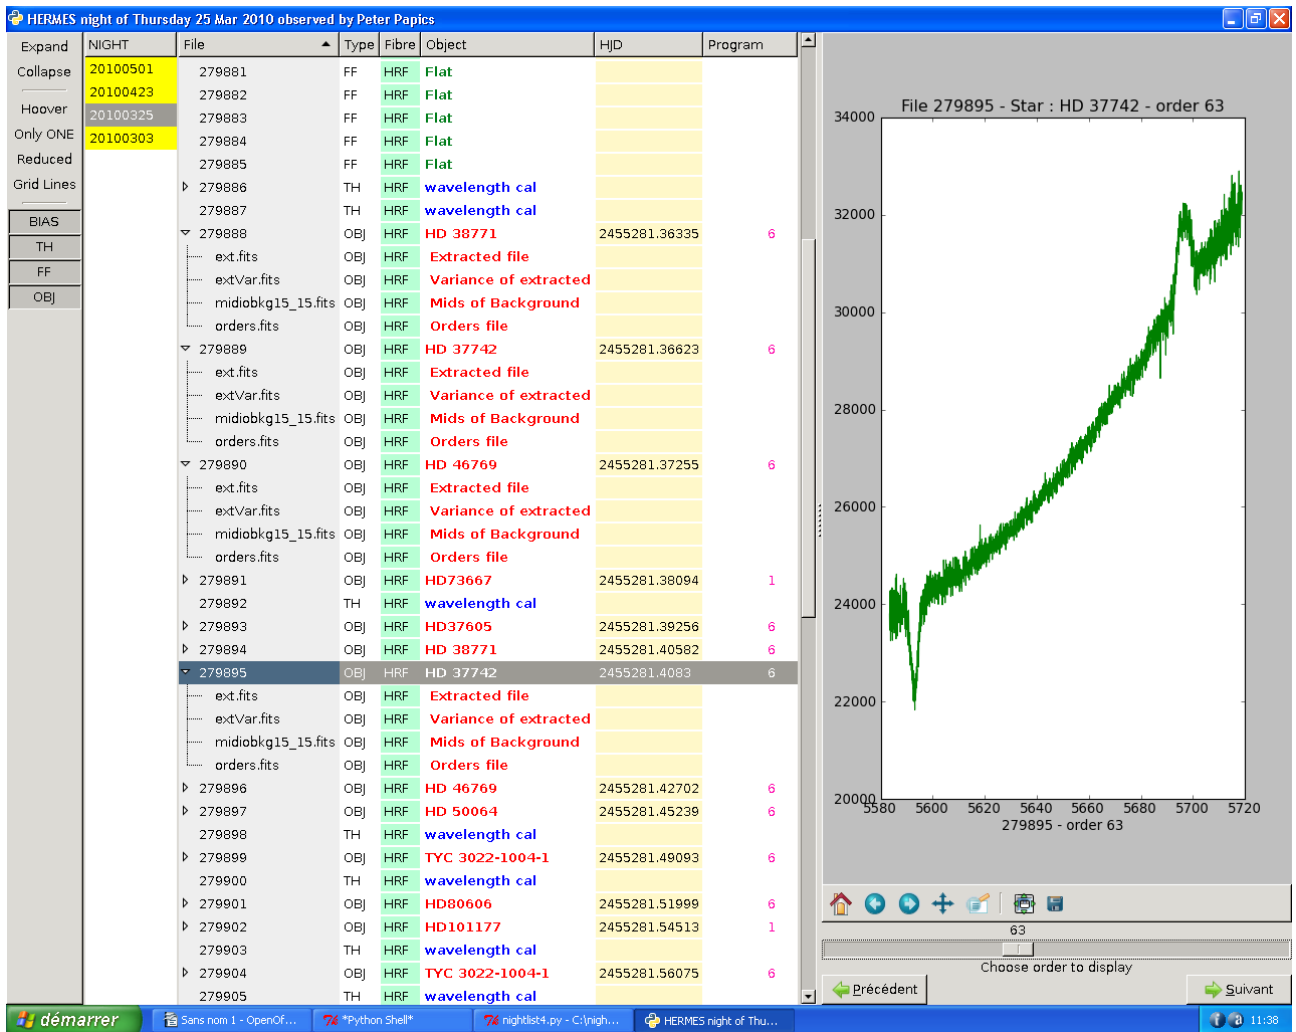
HERMES night of Thursday 25 Mar 2010 observed by Peter Papics

Expand
Collapse
Hoover
Only ONE
Reduced
Grid Lines
BIAS
TH
FF
OBJ

| NIGHT | File | Type | Fibre | Object | HJD | Program |
|---|---|---|---|---|---|---|
| 20100501 | 279881 | FF | HRF | Flat | | |
| 20100423 | 279882 | FF | HRF | Flat | | |
| 20100325 | 279883 | FF | HRF | Flat | | |
| 20100303 | 279884 | FF | HRF | Flat | | |
| | 279885 | FF | HRF | Flat | | |
| | 279886 | TH | HRF | wavelength cal | | |
| | 279887 | TH | HRF | wavelength cal | | |
| | 279888 | OBJ | HRF | HD 38771 | 2455281.36335 | 6 |
| | ext.fits | OBJ | HRF | Extracted file | | |
| | extVar.fits | OBJ | HRF | Variance of extracted | | |
| | midiobkg15_15.fits | OBJ | HRF | Mids of Background | | |
| | orders.fits | OBJ | HRF | Orders file | | |
| | 279889 | OBJ | HRF | HD 37742 | 2455281.36623 | 6 |
| | ext.fits | OBJ | HRF | Extracted file | | |
| | extVar.fits | OBJ | HRF | Variance of extracted | | |
| | midiobkg15_15.fits | OBJ | HRF | Mids of Background | | |
| | orders.fits | OBJ | HRF | Orders file | | |
| | 279890 | OBJ | HRF | HD 46769 | 2455281.37255 | 6 |
| | ext.fits | OBJ | HRF | Extracted file | | |
| | extVar.fits | OBJ | HRF | Variance of extracted | | |
| | midiobkg15_15.fits | OBJ | HRF | Mids of Background | | |
| | orders.fits | OBJ | HRF | Orders file | | |
| | 279891 | OBJ | HRF | HD73667 | 2455281.38094 | 1 |
| | 279892 | TH | HRF | wavelength cal | | |
| | 279893 | OBJ | HRF | HD37605 | 2455281.39256 | 6 |
| | 279894 | OBJ | HRF | HD 38771 | 2455281.40582 | 6 |
| | 279895 | OBJ | HRF | HD 37742 | 2455281.4083 | 6 |
| | ext.fits | OBJ | HRF | Extracted file | | |
| | extVar.fits | OBJ | HRF | Variance of extracted | | |
| | midiobkg15_15.fits | OBJ | HRF | Mids of Background | | |
| | orders.fits | OBJ | HRF | Orders file | | |
| | 279896 | OBJ | HRF | HD 46769 | 2455281.42702 | 6 |
| | 279897 | OBJ | HRF | HD 50064 | 2455281.45239 | 6 |
| | 279898 | TH | HRF | wavelength cal | | |
| | 279899 | OBJ | HRF | TYC 3022-1004-1 | 2455281.49093 | 6 |
| | 279900 | TH | HRF | wavelength cal | | |
| | 279901 | OBJ | HRF | HD80606 | 2455281.51999 | 6 |
| | 279902 | OBJ | HRF | HD101177 | 2455281.54513 | 1 |
| | 279903 | TH | HRF | wavelength cal | | |
| | 279904 | OBJ | HRF | TYC 3022-1004-1 | 2455281.56075 | 6 |
| | 279905 | TH | HRF | wavelength cal | | |

File 279895 - Star : HD 37742 - order 63
34000
32000
30000
28000
26000
24000
22000
20000
5580 5600 5620 5640 5660 5680 5700 5720
279895 - order 63

63
Choose order to display
Précédent
Suivant

démarrer
Sans nom 1 - OpenOf...
*Python Shell*
nightlist4.py - C:\nigh...
HERMES night of Thu...
11:38